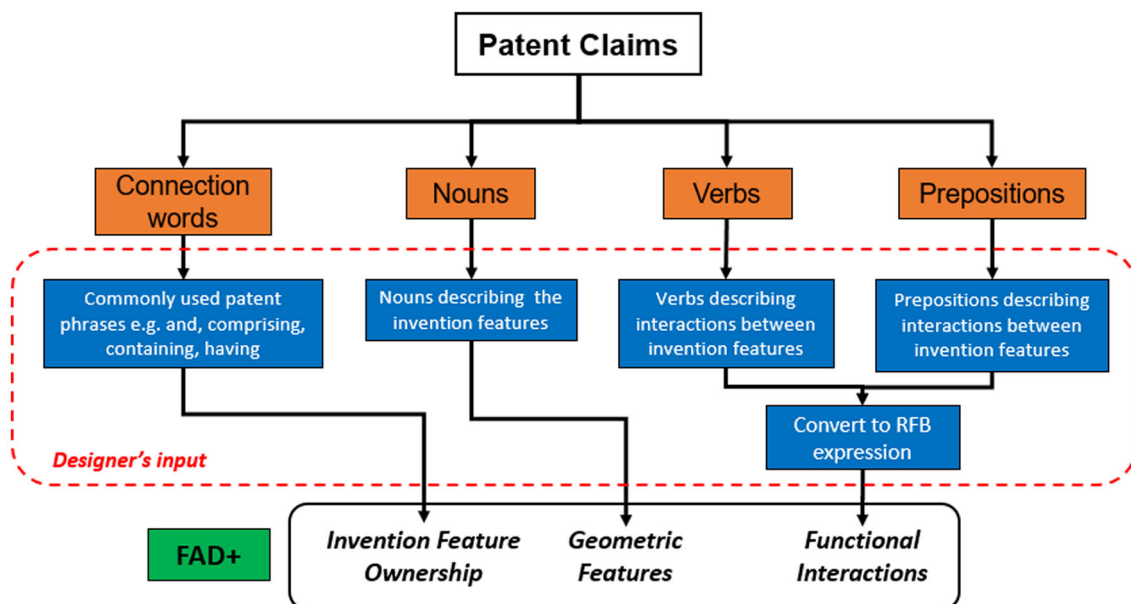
Patent Claims

Connection words

Nouns

Verbs

Prepositions

Commonly used patent phrases e.g. and, comprising, containing, having

Nouns describing the invention features

Verbs describing interactions between invention features

Prepositions describing interactions between invention features

Convert to RFB expression

Designer's input

FAD+

Invention Feature Ownership

Geometric Features

Functional Interactions